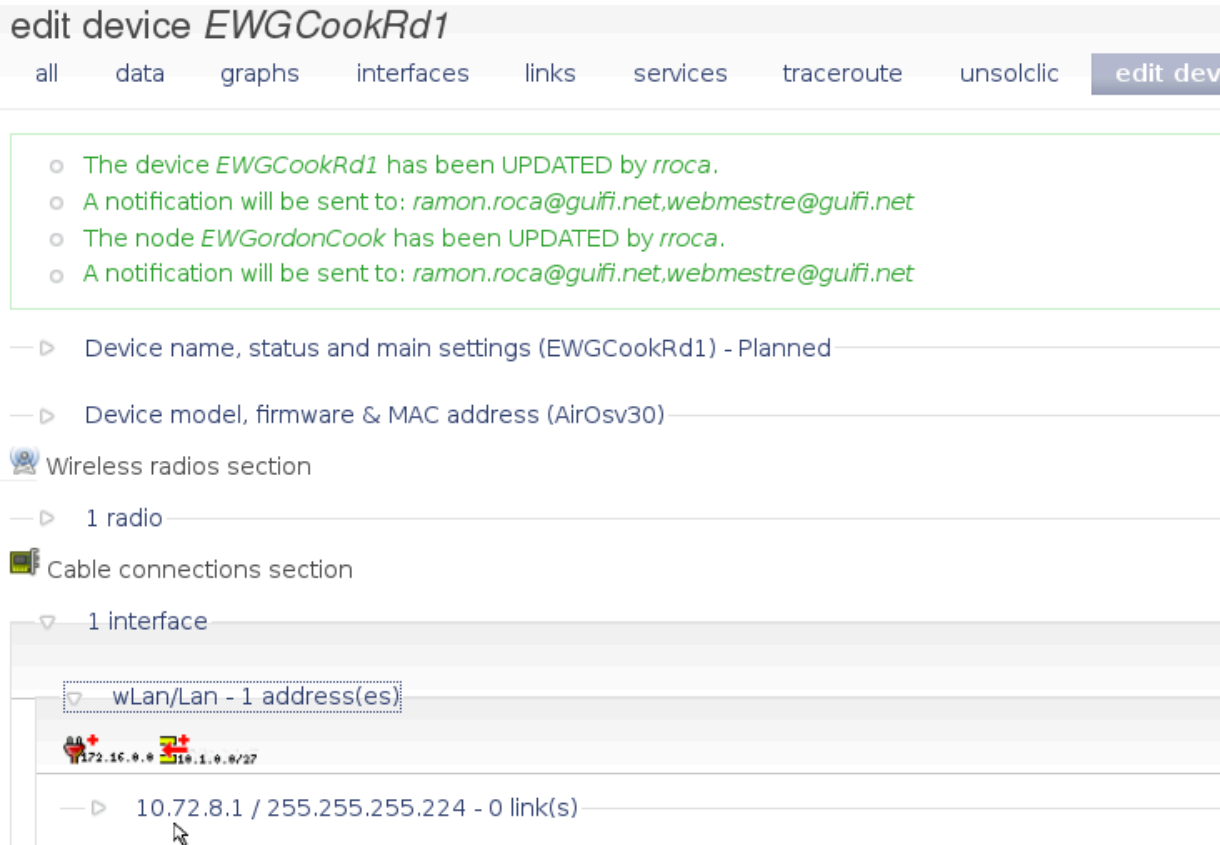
edit device *EWGCookRd1*

all data graphs interfaces links services traceroute unsolclic edit dev

- The device *EWGCookRd1* has been UPDATED by *rroca*.
- A notification will be sent to: *ramon.roca@guifi.net,webmestre@guifi.net*
- The node *EWGordonCook* has been UPDATED by *rroca*.
- A notification will be sent to: *ramon.roca@guifi.net,webmestre@guifi.net*

Device name, status and main settings (EWGCookRd1) - Planned

Device model, firmware & MAC address (AirOsv30)

Wireless radios section

1 radio

Cable connections section

1 interface

wLan/Lan - 1 address(es)

172.16.0.0 10.1.0.0/27

10.72.8.1 / 255.255.255.224 - 0 link(s)